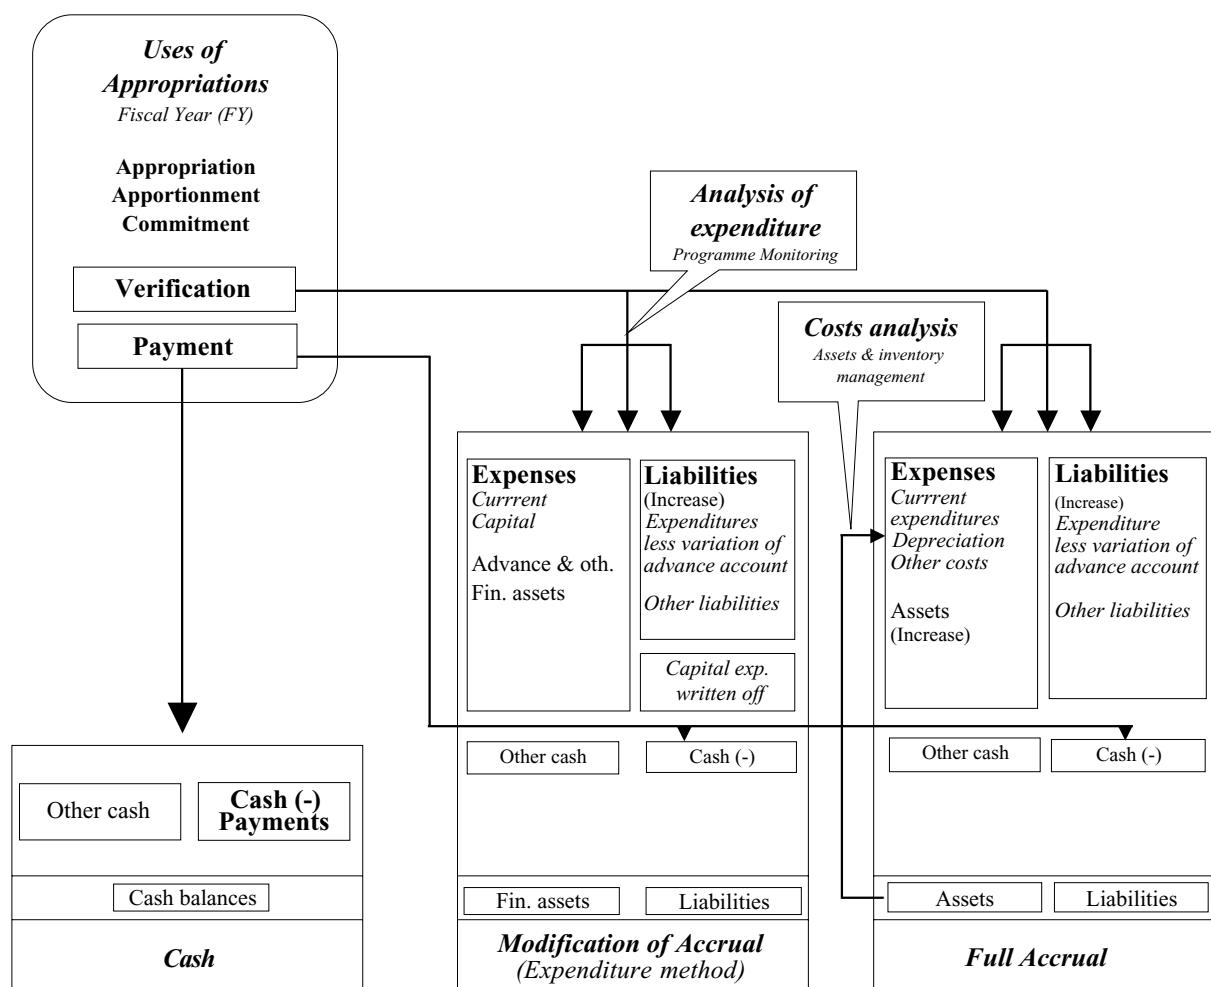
Uses of Appropriations
Fiscal Year (FY)

Appropriation
Apportionment
Commitment

Verification

Payment

Analysis of expenditure
Programme Monitoring

Costs analysis
Assets & inventory management

Other cash

Cash (-)
Payments

Cash balances

Cash

Expenses
Currrent
Capital

Advance & oth. Fin. assets

Liabilities
(Increase)
Expenditures less variation of advance account

Other liabilities

Capital exp. written off

Other cash

Cash (-)

Fin. assets

Liabilities

Modification of Accrual
(Expenditure method)

Expenses
Currrent expenditures
Depreciation
Other costs

Assets
(Increase)

Liabilities
(Increase)
Expenditure less variation of advance account

Other liabilities

Other cash

Cash (-)

Assets

Liabilities

Full Accrual